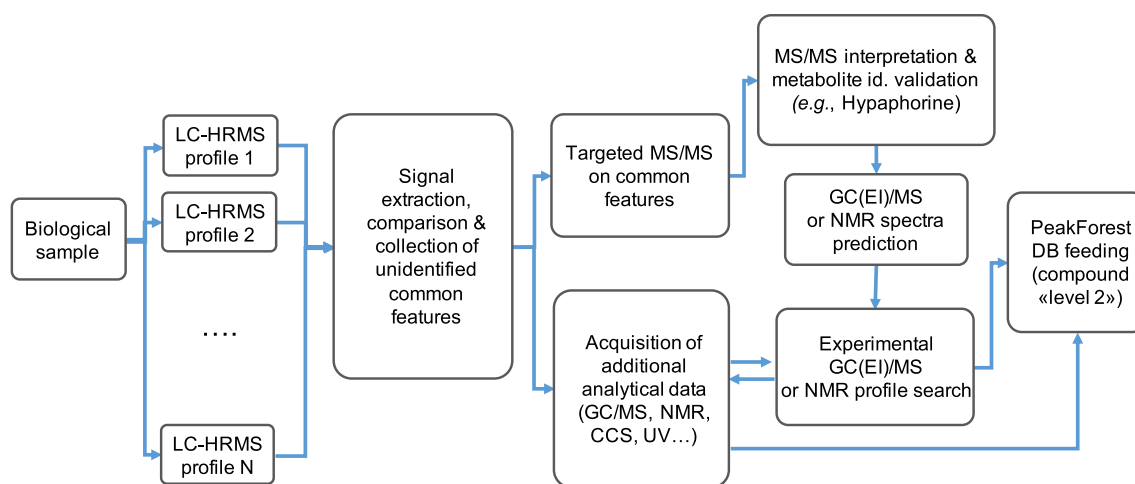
Biological sample

LC-HRMS profile 1

LC-HRMS profile 2

....

LC-HRMS profile N

Signal extraction, comparison & collection of unidentified common features

Targeted MS/MS on common features

MS/MS interpretation & metabolite id. validation (*e.g.*, Hypaphorine)

GC(EI)/MS or NMR spectra prediction

Acquisition of additional analytical data (GC/MS, NMR, CCS, UV…)

Experimental GC(EI)/MS or NMR profile search

PeakForest DB feeding (compound «level 2»)